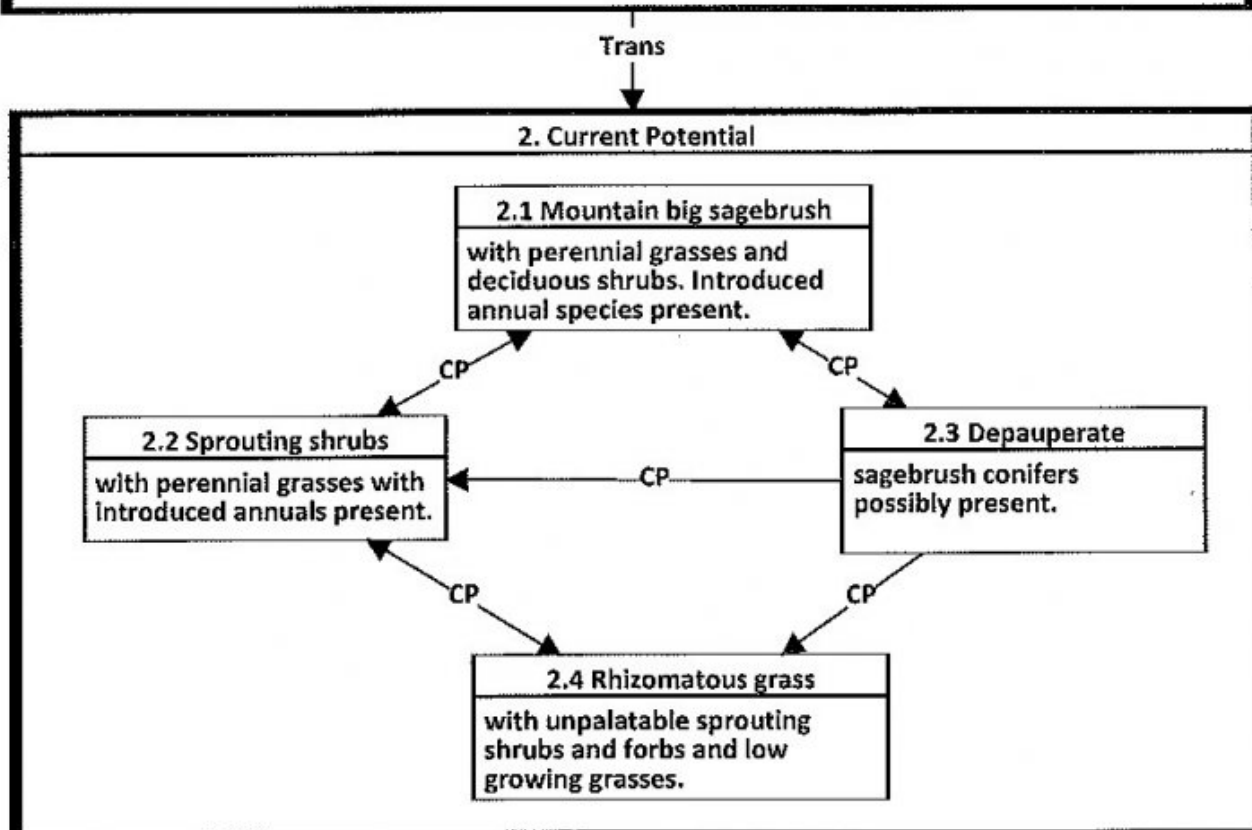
Trans

2. Current Potential

2.1 Mountain big sagebrush

with perennial grasses and deciduous shrubs. Introduced annual species present.

CP

CP

2.2 Sprouting shrubs

with perennial grasses with introduced annuals present.

CP

2.3 Depauperate

sagebrush conifers possibly present.

CP

CP

2.4 Rhizomatous grass

with unpalatable sprouting shrubs and forbs and low growing grasses.